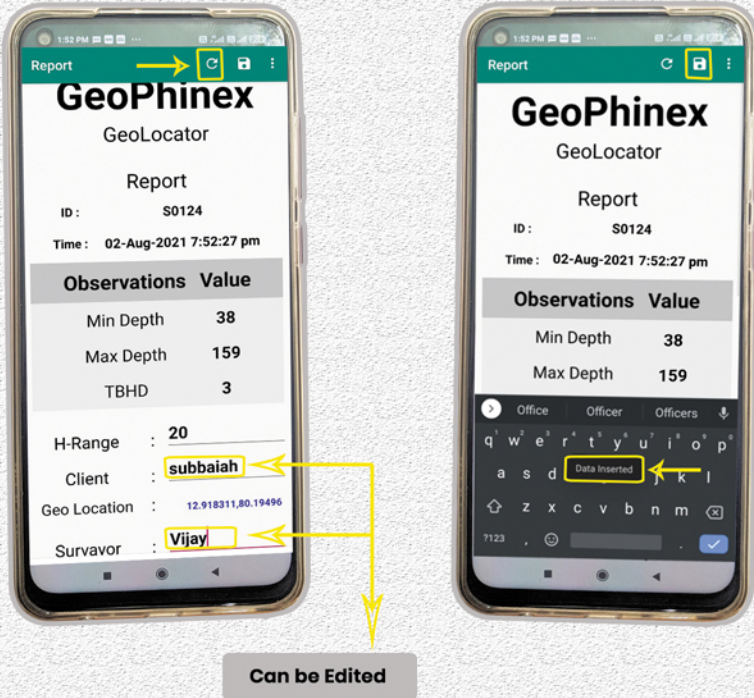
1:52 PM

Report

GeoPhinex

GeoLocator

Report

ID : S0124

Time : 02-Aug-2021 7:52:27 pm

| Observations | Value |
|---|---|
| Min Depth | 38 |
| Max Depth | 159 |
| TBHD | 3 |

H-Range : 20

Client : subbaiah

Geo Location : 12.918311,80.19496

Survayor : Vijay

1:52 PM

Report

GeoPhinex

GeoLocator

Report

ID : S0124

Time : 02-Aug-2021 7:52:27 pm

| Observations | Value |
|---|---|
| Min Depth | 38 |
| Max Depth | 159 |

Office Officer Officers

q w e r t y u i o p

a s d f g h j k l

z x c v b n m

?123 ,

Data Inserted

Can be Edited